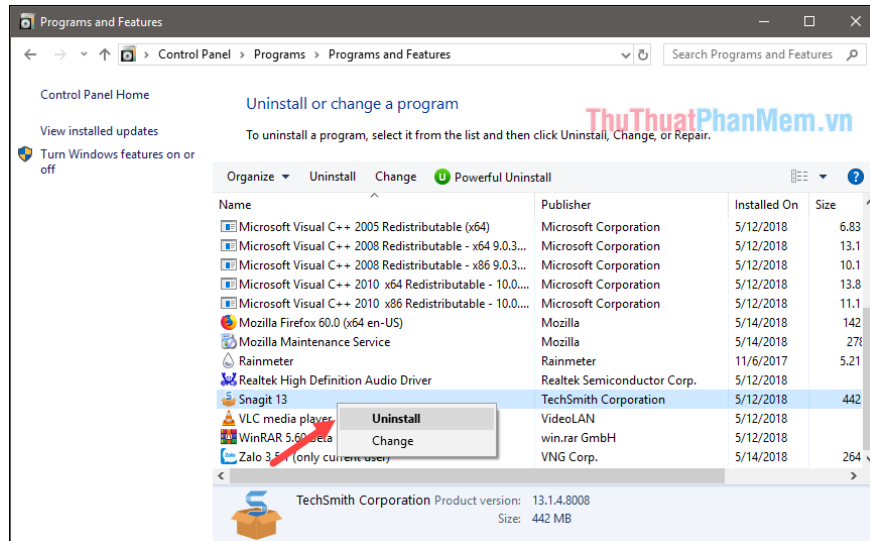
Programs and Features

Control Panel > Programs > Programs and Features

Search Programs and Features

Control Panel Home

View installed updates

Turn Windows features on or off

Uninstall or change a program

To uninstall a program, select it from the list and then click Uninstall, Change, or Repair.

ThuThuatPhanMem.vn

Organize ▾ Uninstall Change Powerful Uninstall

| Name | Publisher | Installed On | Size |
|---|---|---|---|
| Microsoft Visual C++ 2005 Redistributable (x64) | Microsoft Corporation | 5/12/2018 | 6.83 |
| Microsoft Visual C++ 2008 Redistributable - x64 9.0.3... | Microsoft Corporation | 5/12/2018 | 13.1 |
| Microsoft Visual C++ 2008 Redistributable - x86 9.0.3... | Microsoft Corporation | 5/12/2018 | 10.1 |
| Microsoft Visual C++ 2010 x64 Redistributable - 10.0.... | Microsoft Corporation | 5/12/2018 | 13.8 |
| Microsoft Visual C++ 2010 x86 Redistributable - 10.0.... | Microsoft Corporation | 5/12/2018 | 11.1 |
| Mozilla Firefox 60.0 (x64 en-US) | Mozilla | 5/14/2018 | 142 |
| Mozilla Maintenance Service | Mozilla | 5/14/2018 | 278 |
| Rainmeter | Rainmeter | 11/6/2017 | 5.21 |
| Realtek High Definition Audio Driver | Realtek Semiconductor Corp. | 5/12/2018 | |
| Snagit 13 | TechSmith Corporation | 5/12/2018 | 442 |
| VLC media player | VideoLAN | 5/12/2018 | |
| WinRAR 5.60 beta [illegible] | win.rar GmbH | 5/12/2018 | |
| Zalo 3.5.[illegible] (only current user) | VNG Corp. | 5/14/2018 | 264 |

Uninstall
Change

TechSmith Corporation Product version: 13.1.4.8008
Size: 442 MB